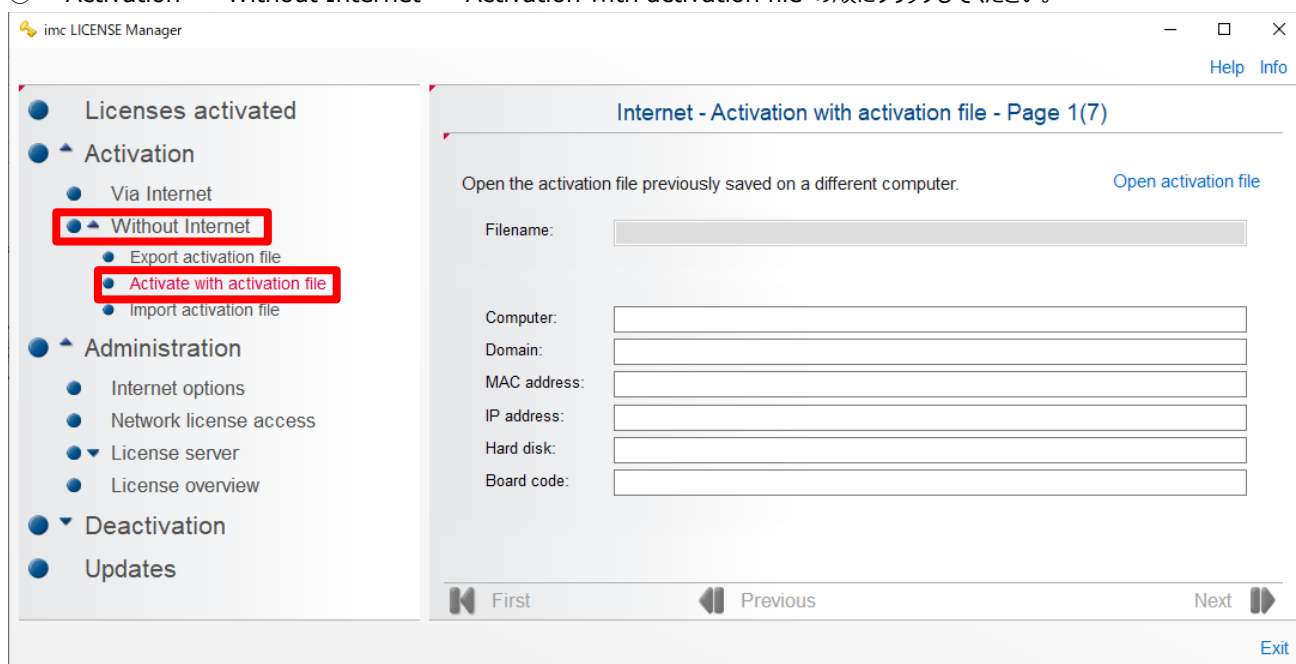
imc LICENSE Manager

Help Info

Licenses activated
Activation
Via Internet
Without Internet
Export activation file
Activate with activation file
Import activation file
Administration
Internet options
Network license access
License server
License overview
Deactivation
Updates

Internet - Activation with activation file - Page 1(7)

Open the activation file previously saved on a different computer.

Open activation file

Filename:

Computer:
Domain:
MAC address:
IP address:
Hard disk:
Board code:

First
Previous
Next

Exit